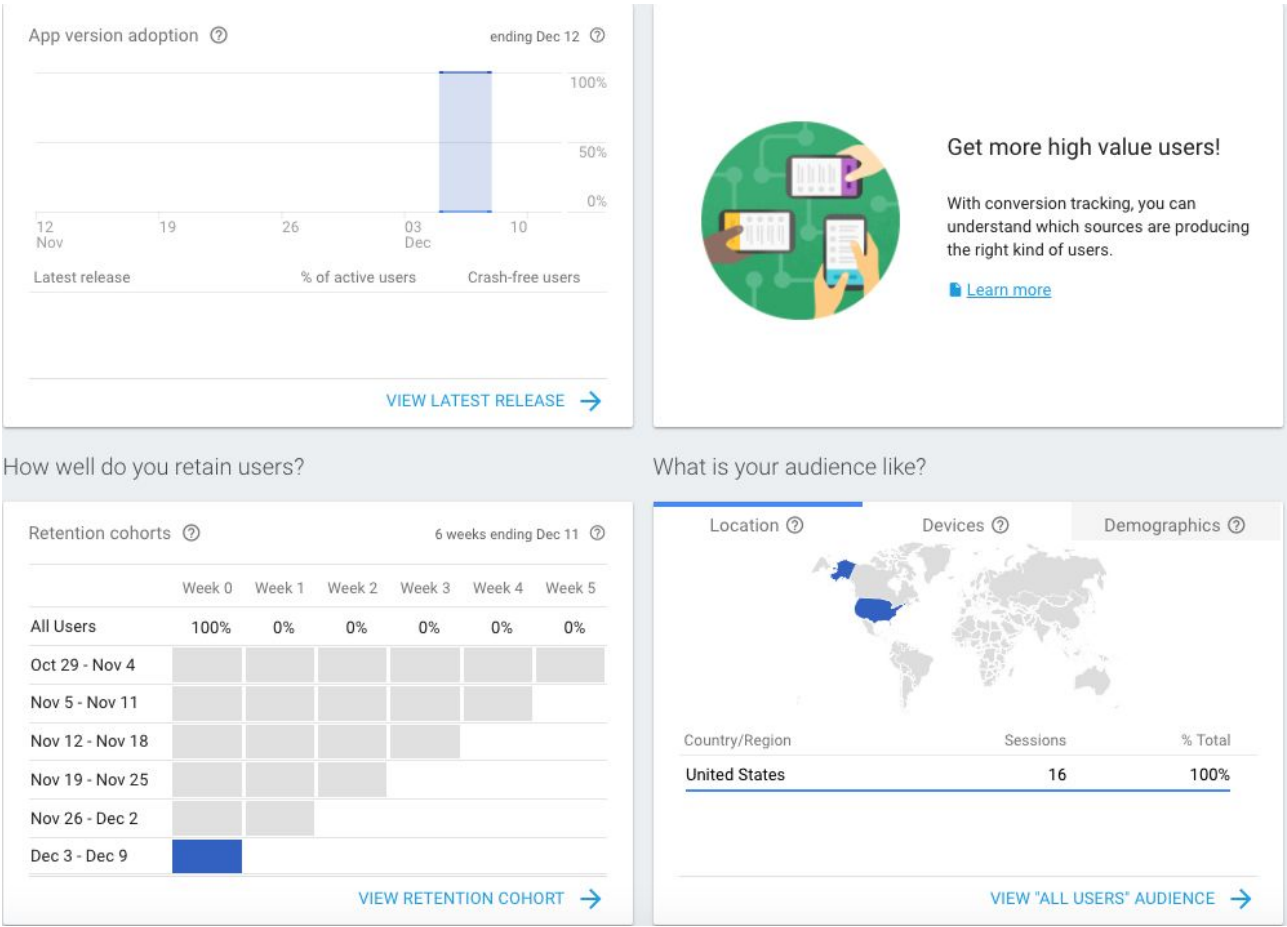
App version adoption ⓘ

ending Dec 12 ⓘ

100%

50%

0%

12 Nov

19

26

03 Dec

10

| Latest release | % of active users | Crash-free users |
|---|---|---|

VIEW LATEST RELEASE →

Get more high value users!

With conversion tracking, you can understand which sources are producing the right kind of users.

Learn more

How well do you retain users?

Retention cohorts ⓘ

6 weeks ending Dec 11 ⓘ

| | Week 0 | Week 1 | Week 2 | Week 3 | Week 4 | Week 5 |
|---|---|---|---|---|---|---|
| All Users | 100% | 0% | 0% | 0% | 0% | 0% |
| Oct 29 - Nov 4 | | | | | | |
| Nov 5 - Nov 11 | | | | | | |
| Nov 12 - Nov 18 | | | | | | |
| Nov 19 - Nov 25 | | | | | | |
| Nov 26 - Dec 2 | | | | | | |
| Dec 3 - Dec 9 | | | | | | |

VIEW RETENTION COHORT →

What is your audience like?

Location ⓘ Devices ⓘ Demographics ⓘ

| Country/Region | Sessions | % Total |
|---|---|---|
| United States | 16 | 100% |

VIEW "ALL USERS" AUDIENCE →